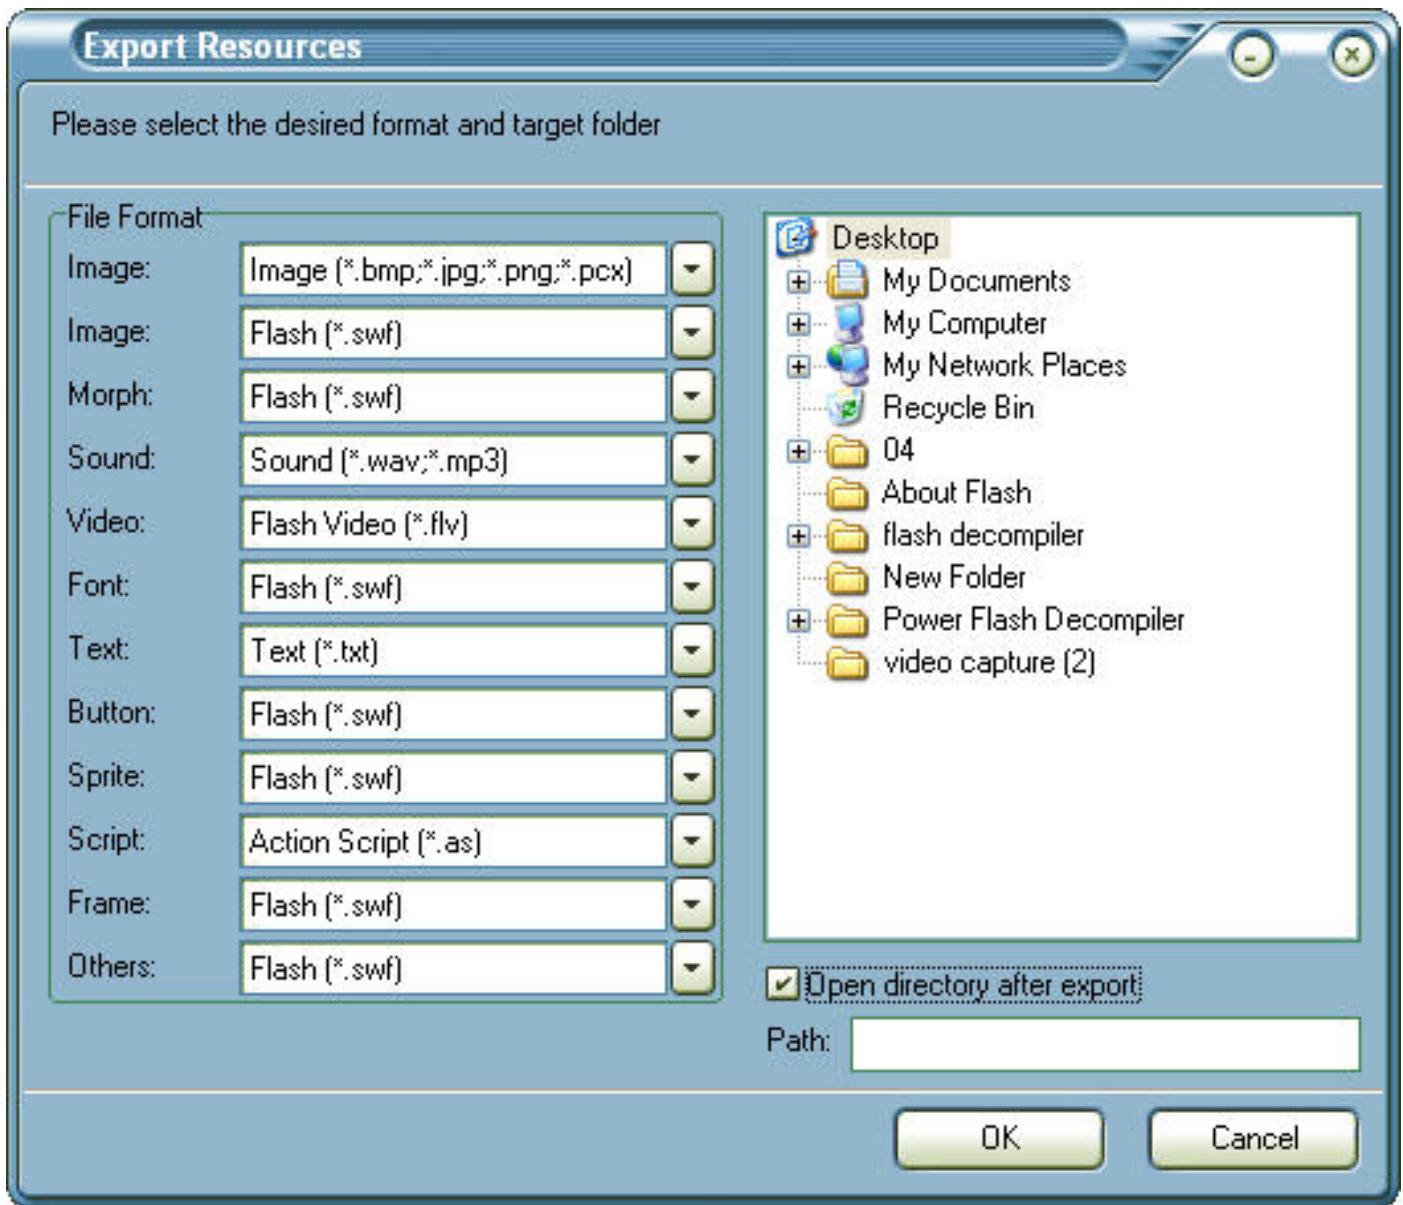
Export Resources

Please select the desired format and target folder

File Format

Image: Image (*.bmp;*.jpg;*.png;*.pcx)
Image: Flash (*.swf)
Morph: Flash (*.swf)
Sound: Sound (*.wav;*.mp3)
Video: Flash Video (*.flv)
Font: Flash (*.swf)
Text: Text (*.txt)
Button: Flash (*.swf)
Sprite: Flash (*.swf)
Script: Action Script (*.as)
Frame: Flash (*.swf)
Others: Flash (*.swf)

Desktop
My Documents
My Computer
My Network Places
Recycle Bin
04
About Flash
flash decompiler
New Folder
Power Flash Decompiler
video capture (2)

Open directory after export

Path:

OK
Cancel